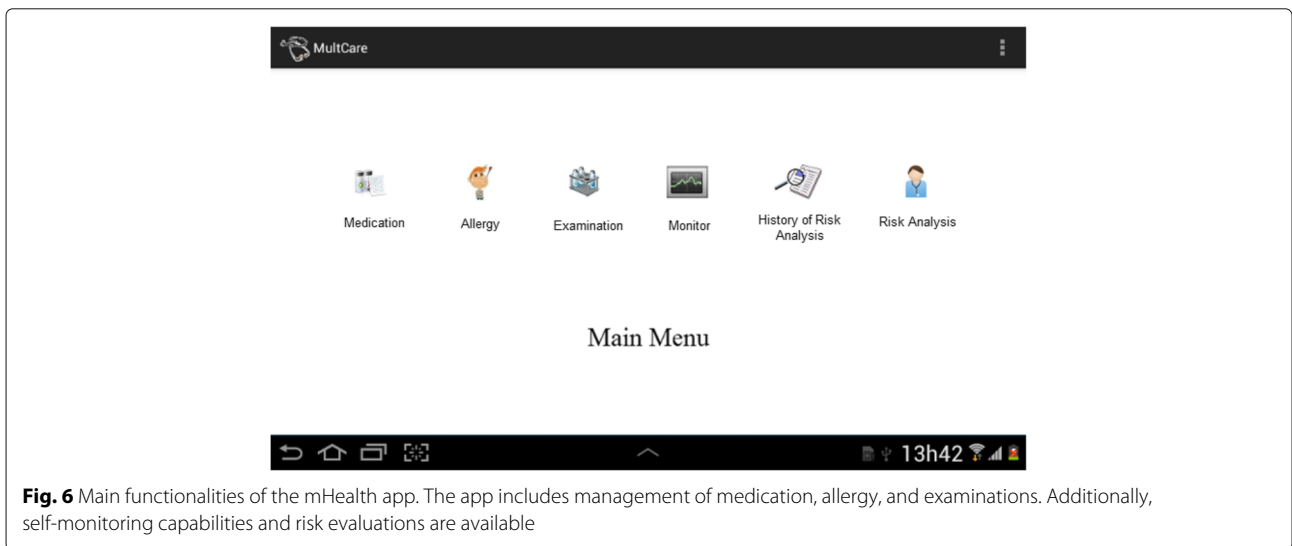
MultCare

Medication

Allergy

Examination

Monitor

History of Risk Analysis

Risk Analysis

Main Menu

13h42

**Fig. 6** Main functionalities of the mHealth app. The app includes management of medication, allergy, and examinations. Additionally, self-monitoring capabilities and risk evaluations are available